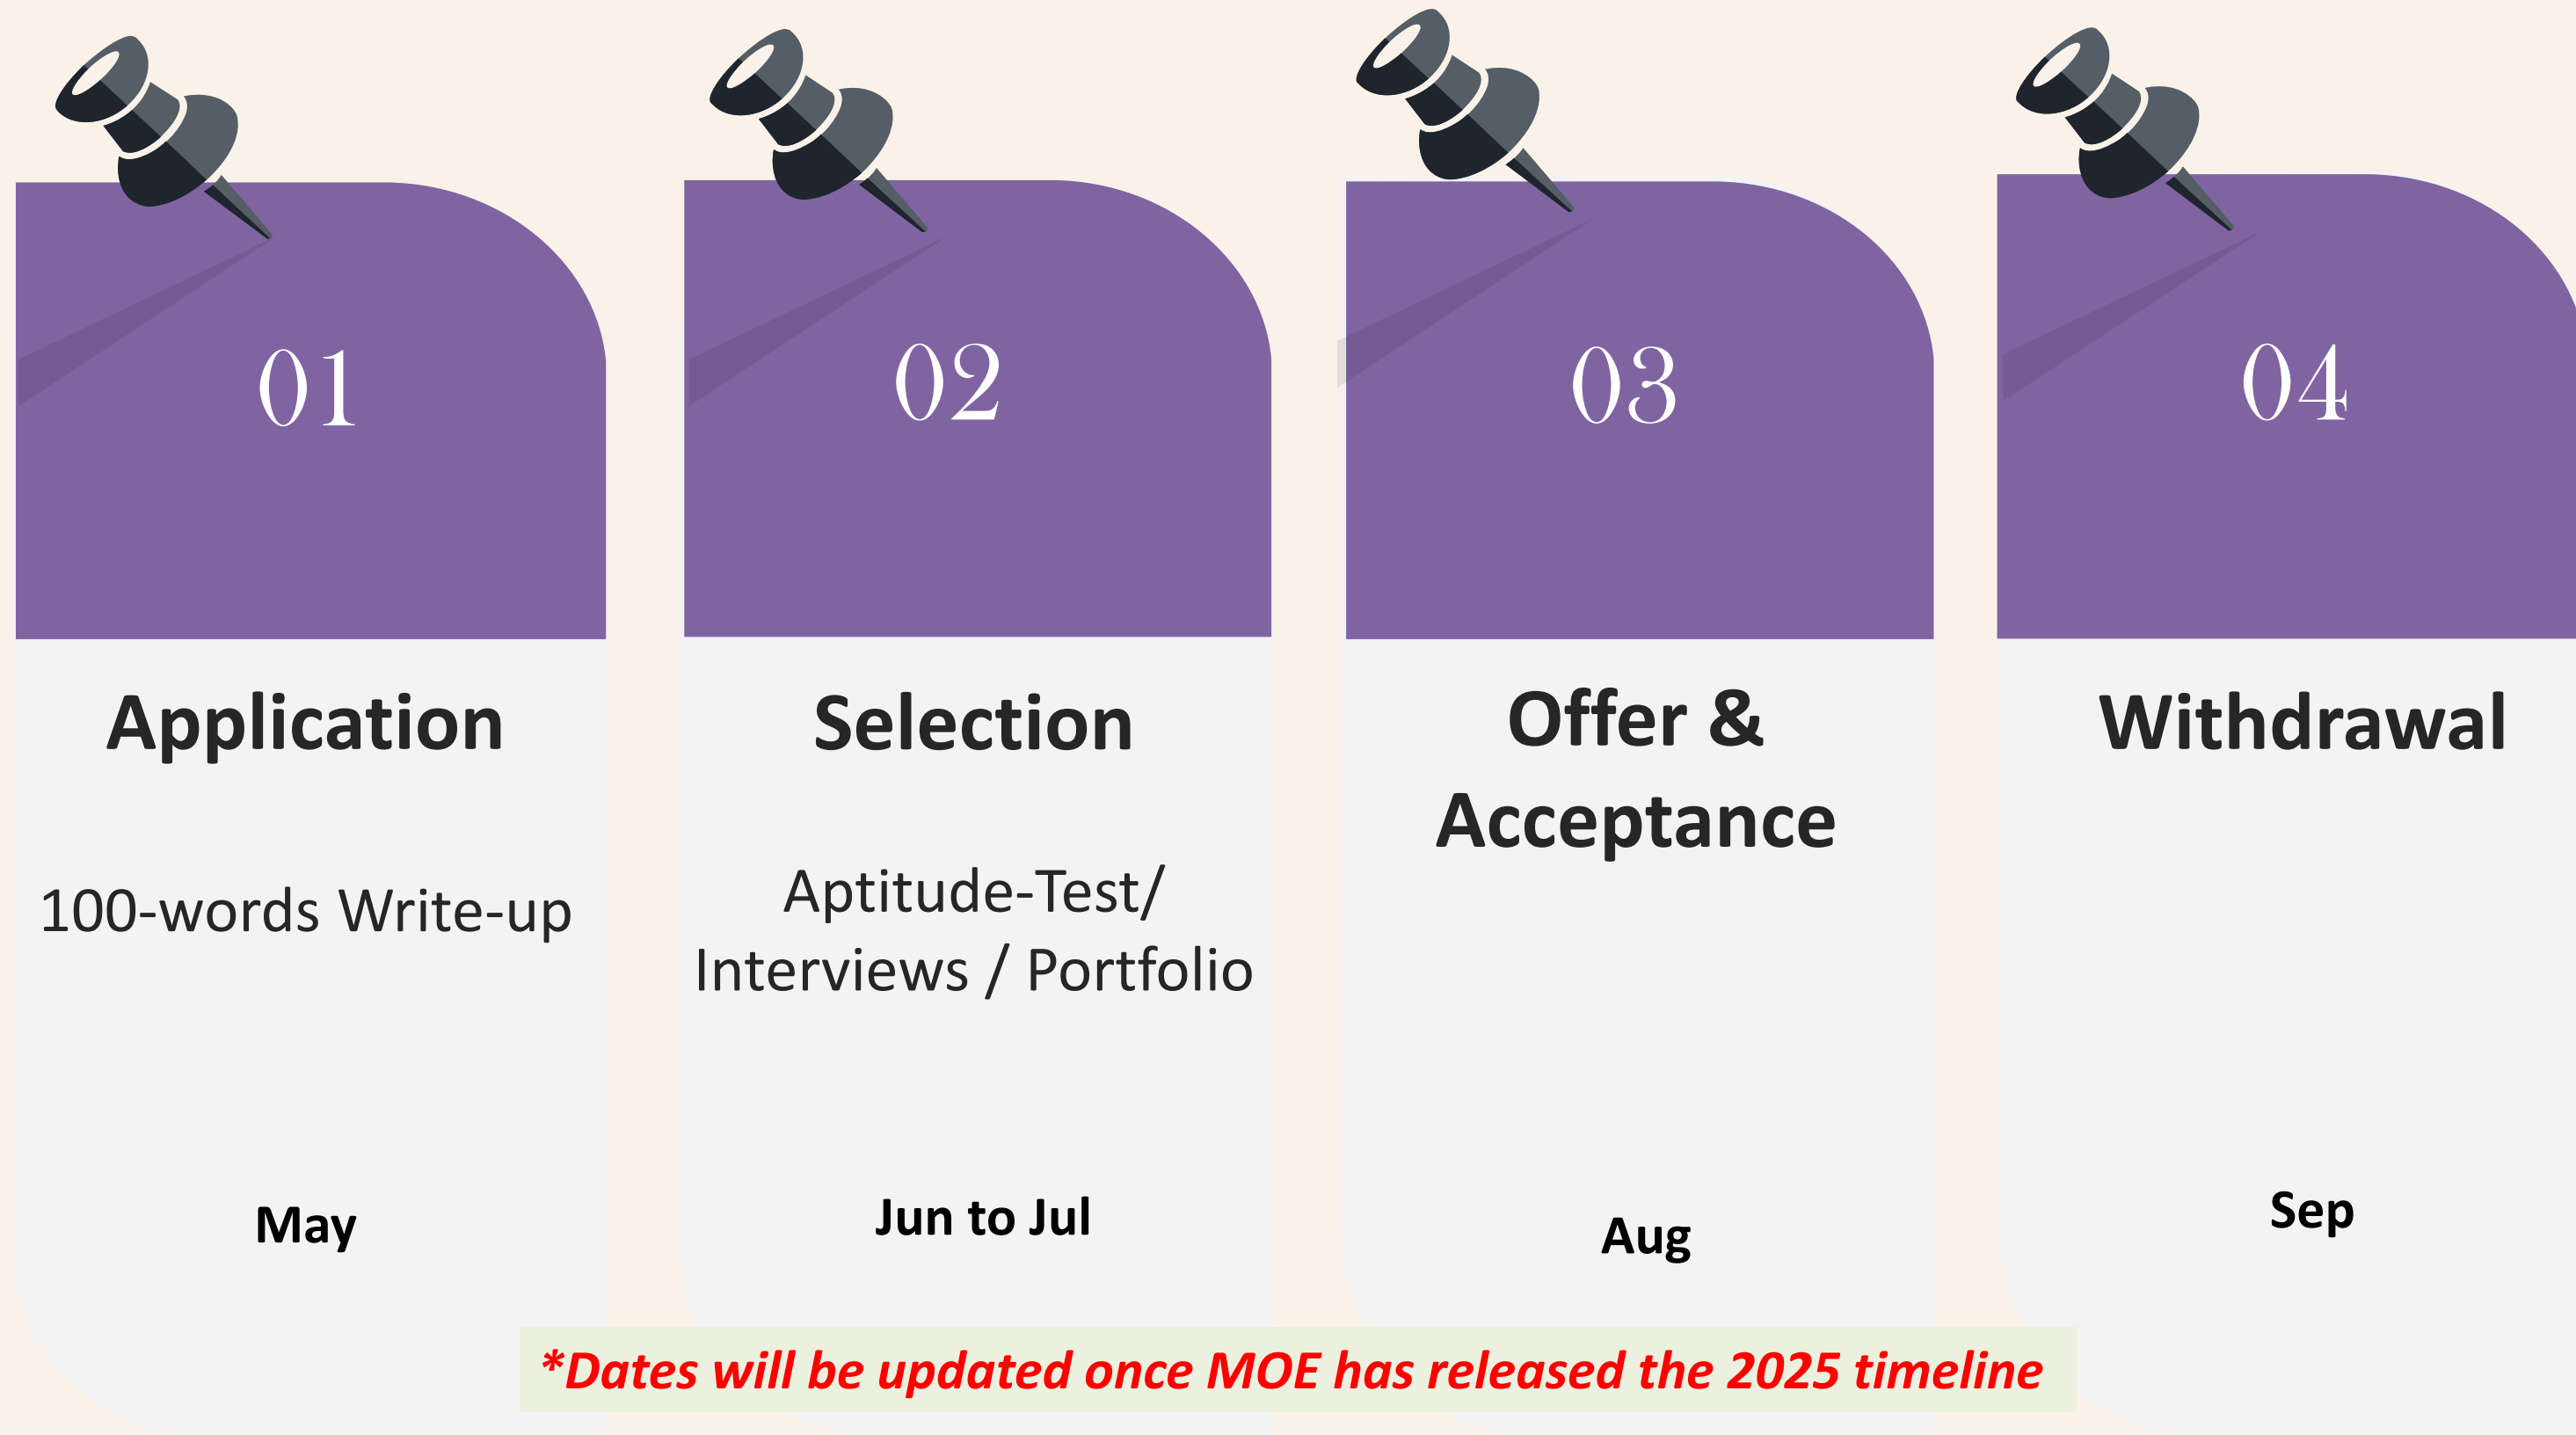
01

Application

100-words Write-up

May

02

Selection

Aptitude-Test/ Interviews / Portfolio

Jun to Jul

03

Offer & Acceptance

Aug

04

Withdrawal

Sep

*Dates will be updated once MOE has released the 2025 timeline